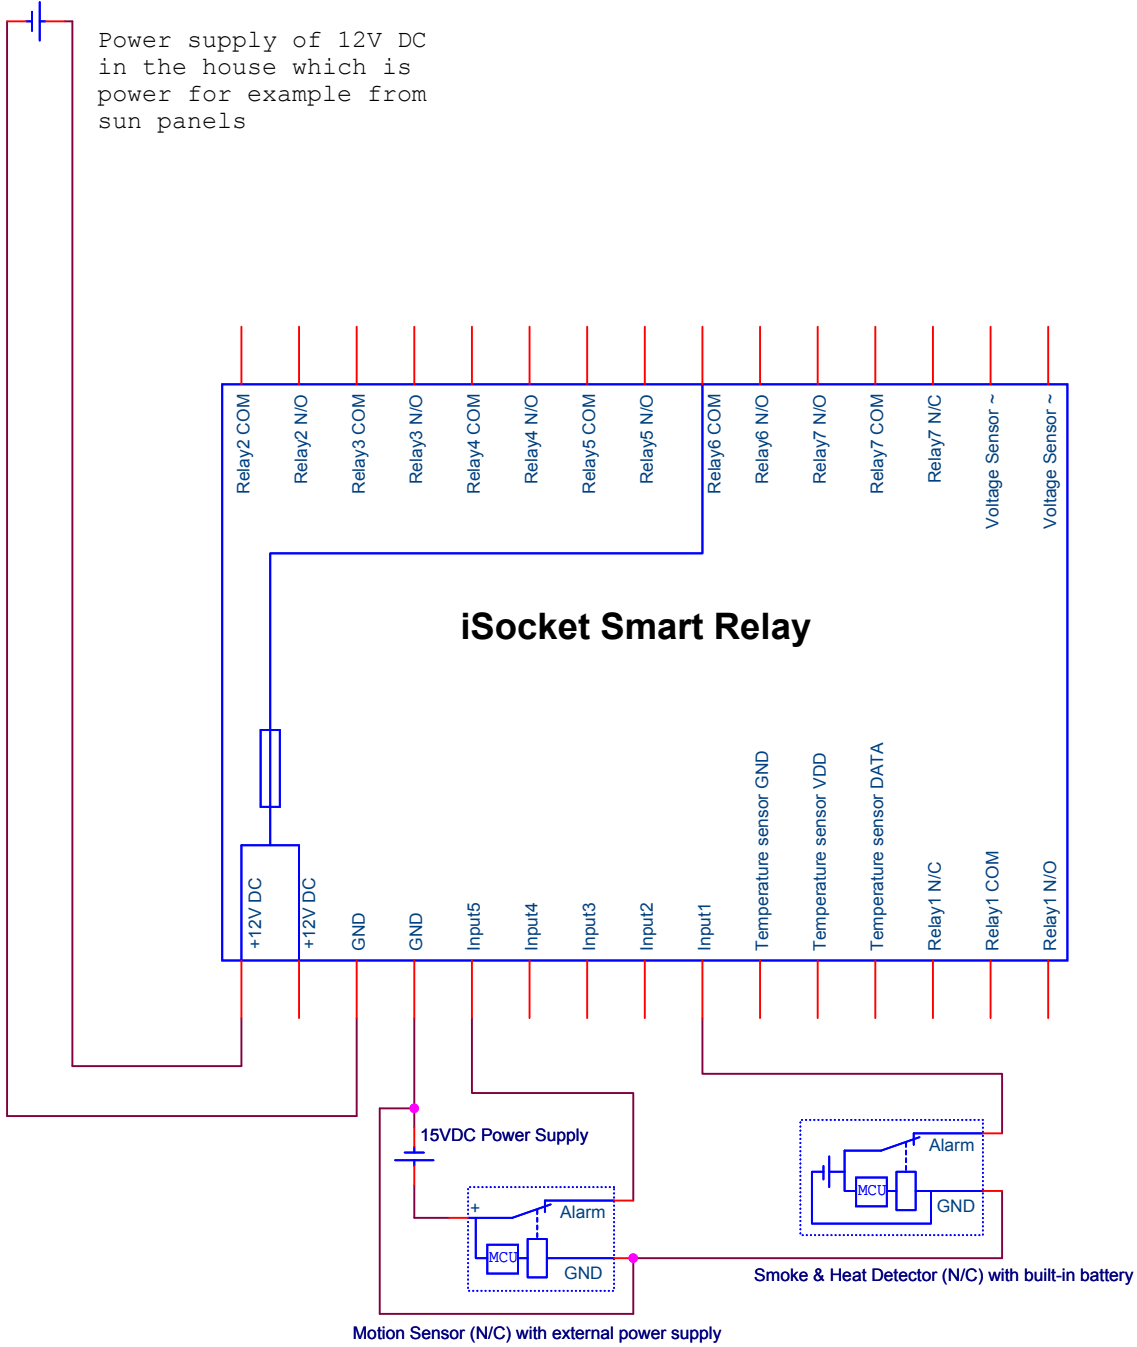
Power supply of 12V DC in the house which is power for example from sun panels

Relay2 COM
Relay2 N/O
Relay3 COM
Relay3 N/O
Relay4 COM
Relay4 N/O
Relay5 COM
Relay5 N/O
Relay6 COM
Relay6 N/O
Relay7 N/O
Relay7 COM
Relay7 N/C
Voltage Sensor ~
Voltage Sensor ~

iSocket Smart Relay

+12V DC
+12V DC
GND
GND
Input5
Input4
Input3
Input2
Input1
Temperature sensor GND
Temperature sensor VDD
Temperature sensor DATA
Relay1 N/C
Relay1 COM
Relay1 N/O

15VDC Power Supply

+
Alarm
MCU
GND

Alarm
MCU
GND

Smoke & Heat Detector (N/C) with built-in battery

Motion Sensor (N/C) with external power supply